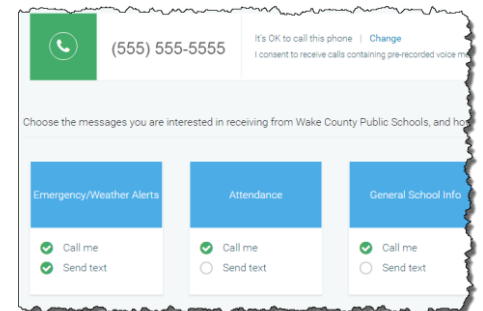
(555) 555-5555

It's OK to call this phone | Change

I consent to receive calls containing pre-recorded voice m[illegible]

Choose the messages you are interested in receiving from Wake County Public Schools, and ho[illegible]

Emergency/Weather Alerts

Call me

Send text

Attendance

Call me

Send text

General School Info

Call me

Send text